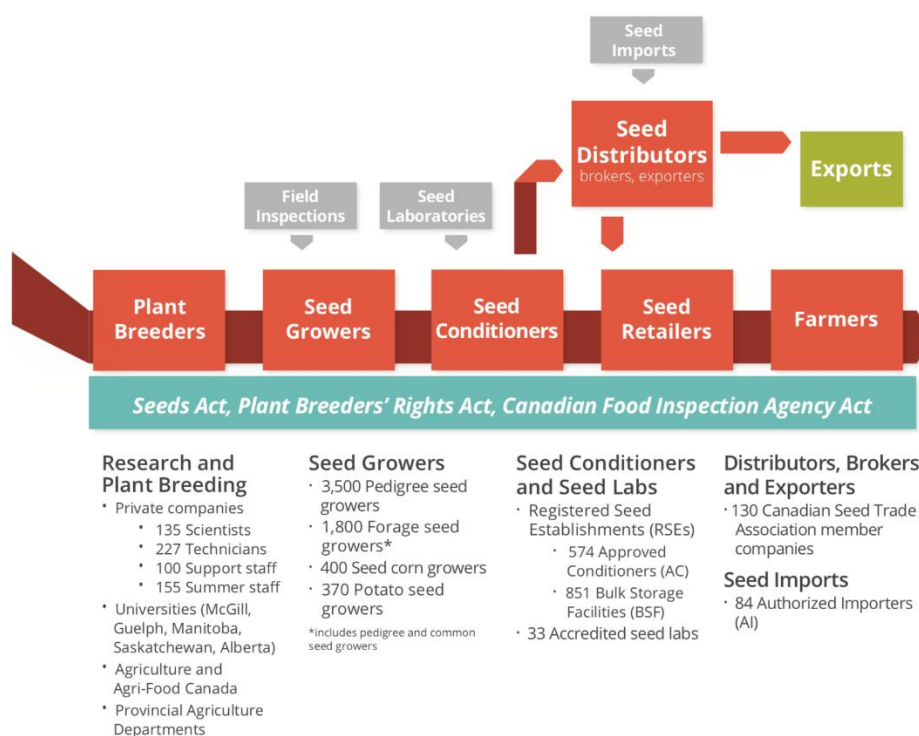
Seed Imports

Seed Distributors
brokers, exporters

Exports

Field Inspections

Seed Laboratories

Plant Breeders

Seed Growers

Seed Conditioners

Seed Retailers

Farmers

Seeds Act, Plant Breeders' Rights Act, Canadian Food Inspection Agency Act

Research and Plant Breeding
• Private companies
• 135 Scientists
• 227 Technicians
• 100 Support staff
• 155 Summer staff
• Universities (McGill, Guelph, Manitoba, Saskatchewan, Alberta)
• Agriculture and Agri-Food Canada
• Provincial Agriculture Departments

Seed Growers
• 3,500 Pedigree seed growers
• 1,800 Forage seed growers*
• 400 Seed corn growers
• 370 Potato seed growers
*includes pedigree and common seed growers

Seed Conditioners and Seed Labs
• Registered Seed Establishments (RSEs)
• 574 Approved Conditioners (AC)
• 851 Bulk Storage Facilities (BSF)
• 33 Accredited seed labs

Distributors, Brokers and Exporters
• 130 Canadian Seed Trade Association member companies

Seed Imports
• 84 Authorized Importers (AI)